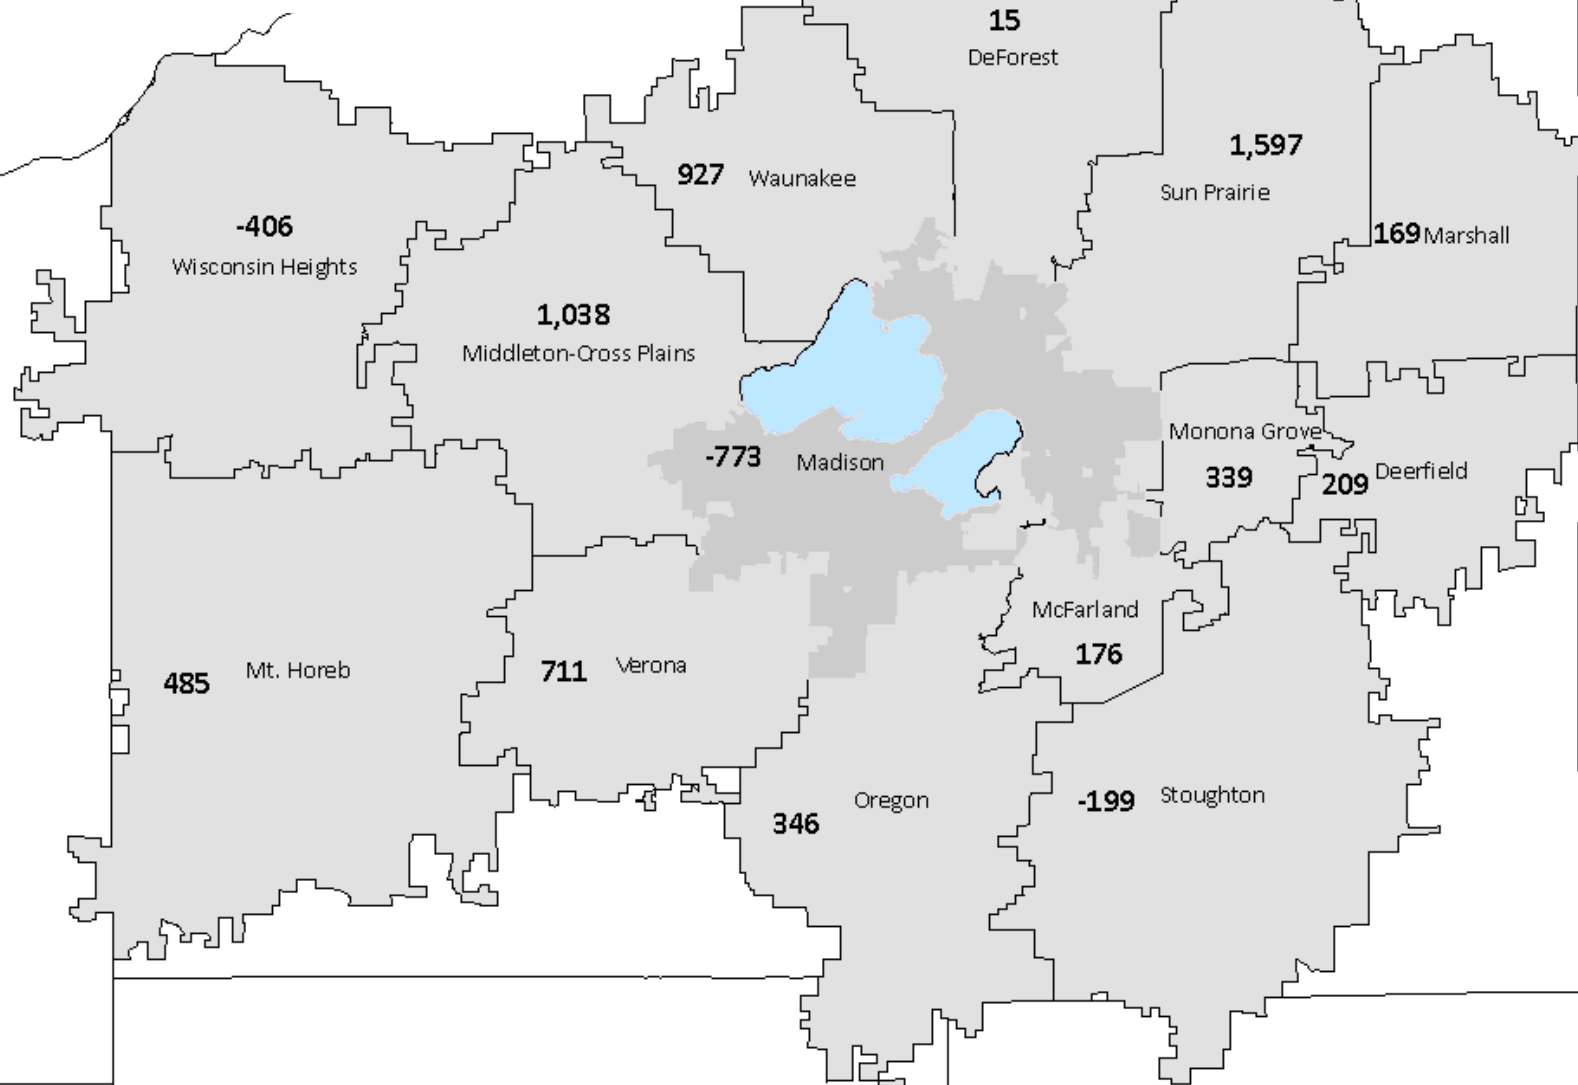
15
DeForest

927 Waunakee

1,597
Sun Prairie

-406
Wisconsin Heights

169 Marshall

1,038
Middleton-Cross Plains

Monona Grove
339

209 Deerfield

-773 Madison

McFarland
176

485 Mt. Horeb

711 Verona

346 Oregon

-199 Stoughton